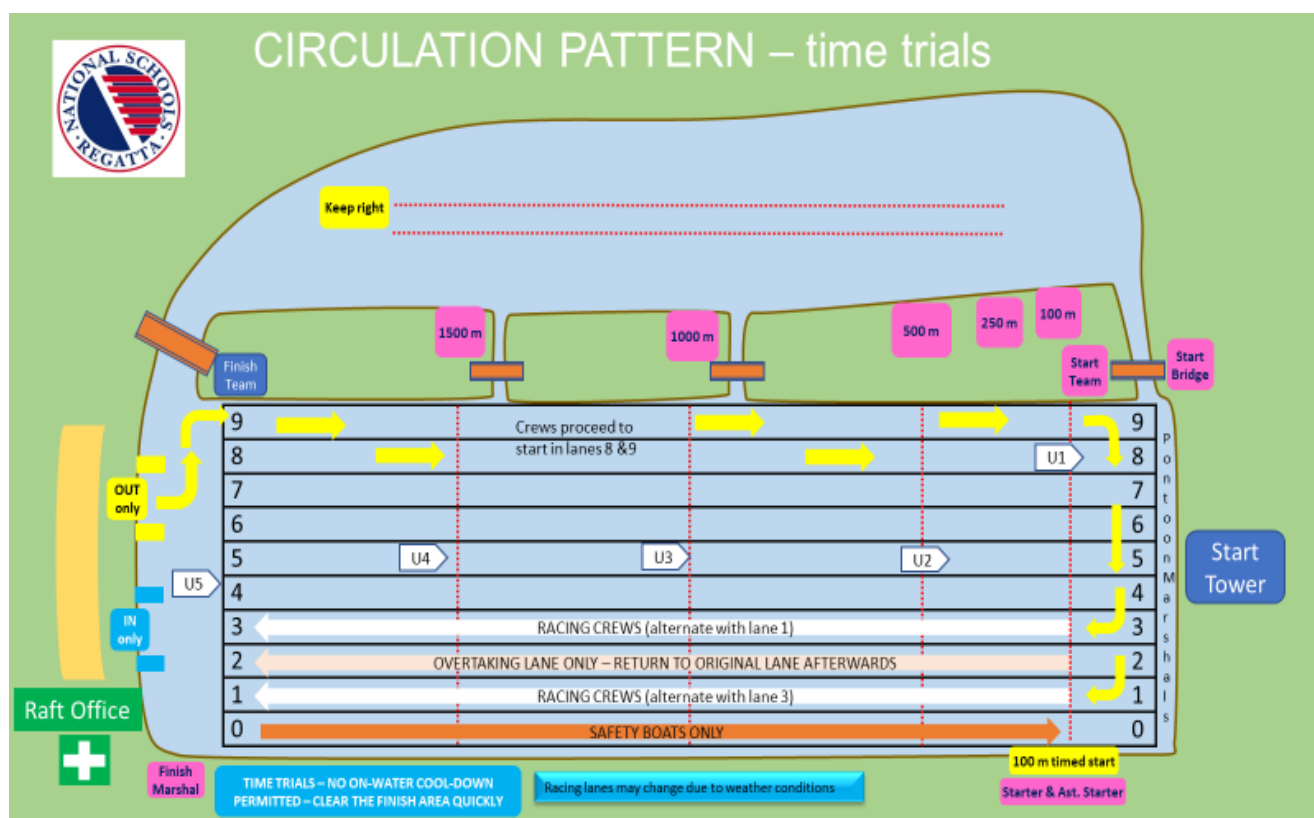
NATIONAL SCHOOLS' REGATTA

CIRCULATION PATTERN – time trials

Keep right

1500 m

1000 m

500 m

250 m

100 m

Finish Team

Start Team

Start Bridge

Crews proceed to start in lanes 8 &9

| 9 | 9 |
|---|---|
| 8 | 8 |
| 7 | 7 |
| 6 | 6 |
| 5 | 5 |
| 4 | 4 |
| 3 | 3 |
| 2 | 2 |
| 1 | 1 |
| 0 | 0 |

U1

U2

U3

U4

U5

OUT only

IN only

RACING CREWS (alternate with lane 1)

OVERTAKING LANE ONLY – RETURN TO ORIGINAL LANE AFTERWARDS

RACING CREWS (alternate with lane 3)

SAFETY BOATS ONLY

Pontoon Marshals

Start Tower

Raft Office

Finish Marshal

TIME TRIALS – NO ON-WATER COOL-DOWN PERMITTED – CLEAR THE FINISH AREA QUICKLY

Racing lanes may change due to weather conditions

100 m timed start

Starter & Ast. Starter